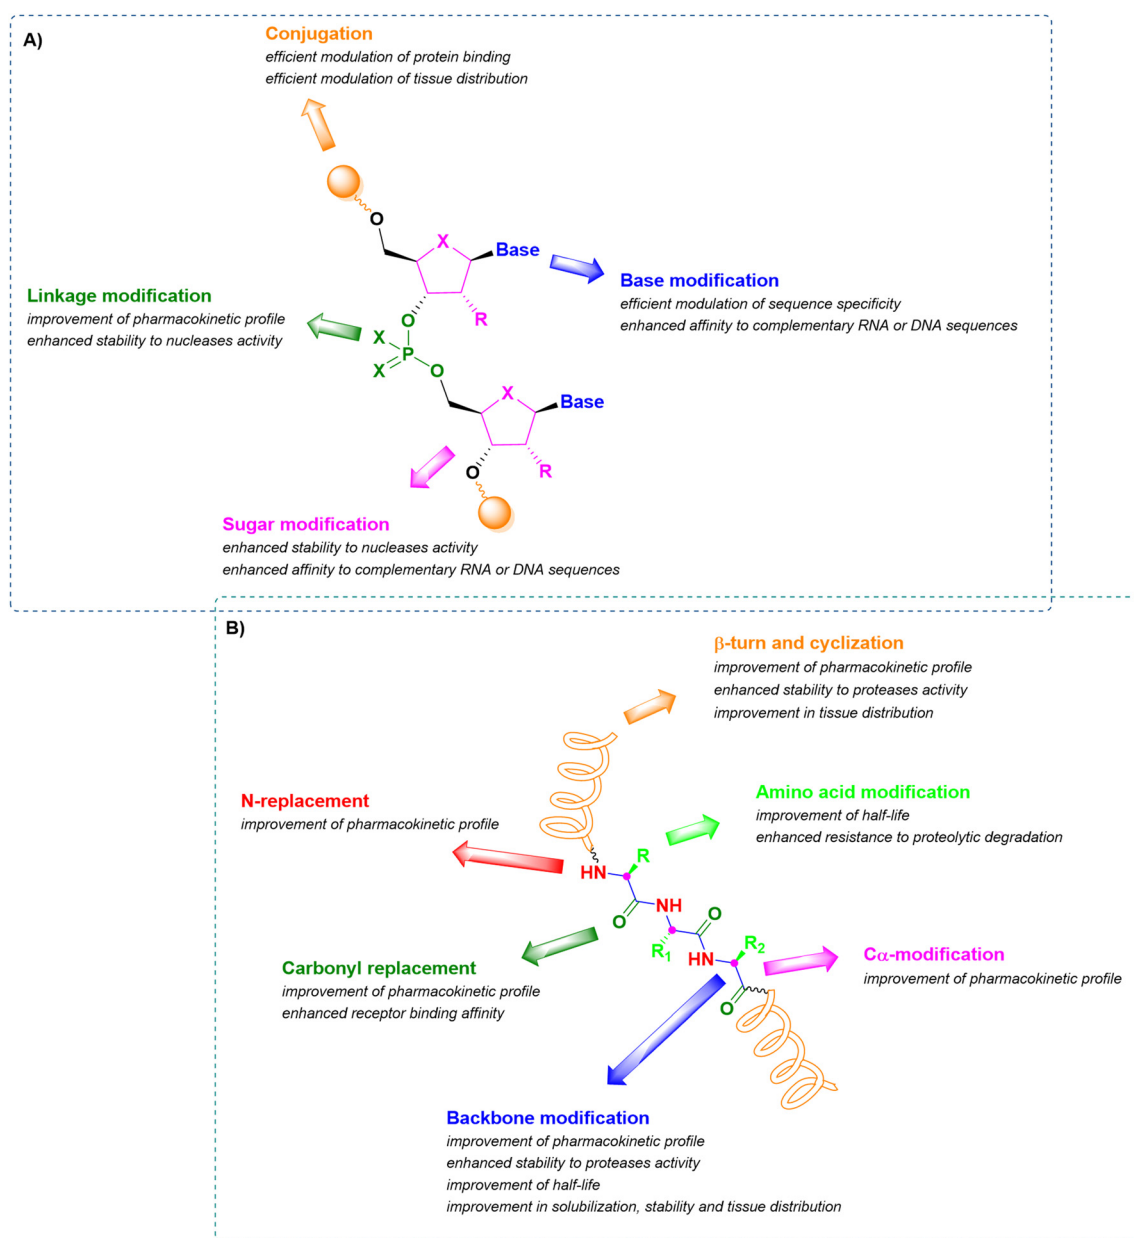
A)

Conjugation
efficient modulation of protein binding
efficient modulation of tissue distribution

O
X
Base
O
R
X
P
X
O
X
Base
O
R

Linkage modification
improvement of pharmacokinetic profile
enhanced stability to nucleases activity

Base modification
efficient modulation of sequence specificity
enhanced affinity to complementary RNA or DNA sequences

Sugar modification
enhanced stability to nucleases activity
enhanced affinity to complementary RNA or DNA sequences

B)

β-turn and cyclization
improvement of pharmacokinetic profile
enhanced stability to proteases activity
improvement in tissue distribution

N-replacement
improvement of pharmacokinetic profile

Amino acid modification
improvement of half-life
enhanced resistance to proteolytic degradation

HN
R
O
NH
O
$R_1$
HN
$R_2$
O

Carbonyl replacement
improvement of pharmacokinetic profile
enhanced receptor binding affinity

Cα-modification
improvement of pharmacokinetic profile

Backbone modification
improvement of pharmacokinetic profile
enhanced stability to proteases activity
improvement of half-life
improvement in solubilization, stability and tissue distribution